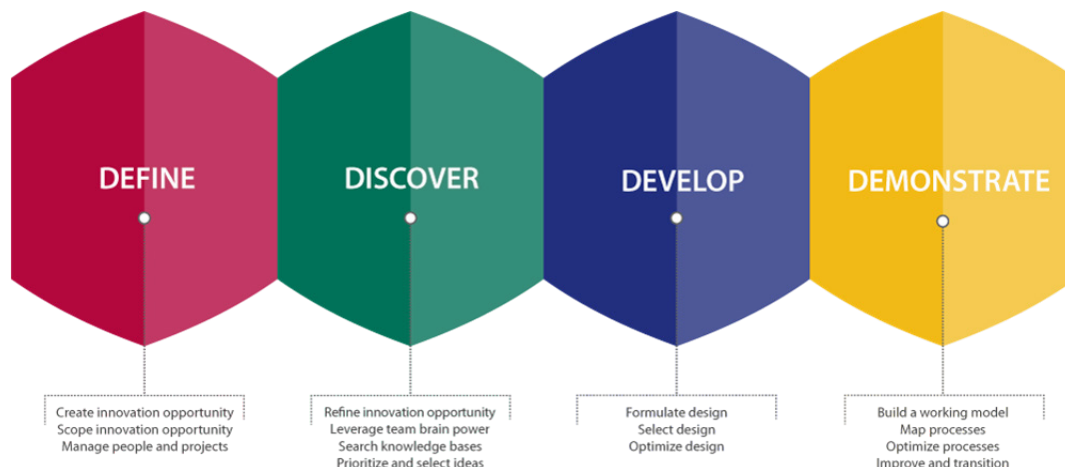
DEFINE

DISCOVER

DEVELOP

DEMONSTRATE

Create innovation opportunity
Scope innovation opportunity
Manage people and projects

Refine innovation opportunity
Leverage team brain power
Search knowledge bases
Prioritize and select ideas

Formulate design
Select design
Optimize design

Build a working model
Map processes
Optimize processes
Improve and transition